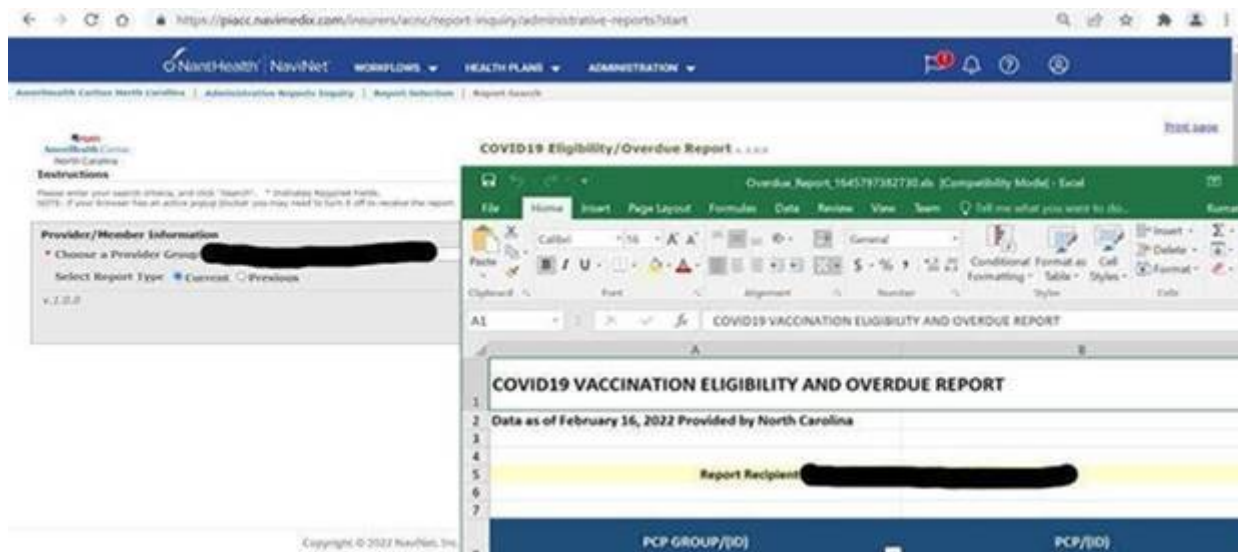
https://piacc.navimedix.com/insurers/acnc/report-inquiry/administrative-reports?start

NantHealth NaviNet WORKFLOWS HEALTH PLANS ADMINISTRATION

AmeriHealth Caritas North Carolina | Administrative Reports Inquiry | Report Selection | Report Search

AmeriHealth Caritas North Carolina

Instructions

Please enter your search criteria, and click "Search". * Indicates Required Fields.
NOTE: If your browser has an active popup blocker you may need to turn it off to receive the report.

Provider/Member Information

* Choose a Provider Group

Select Report Type Current Previous

v.1.0.0

Copyright © 2022 NaviNet, Inc.

COVID19 Eligibility/Overdue Report

Print page

Overdue_Report_1645797382730.xls [Compatibility Mode] - Excel

File Home Insert Page Layout Formulas Data Review View Team Tell me what you want to do...

Paste Calibri 16 General Conditional Formatting Format as Table Cell Styles Insert Delete Format

Clipboard Font Alignment Number Styles Cells

A1 COVID19 VACCINATION ELIGIBILITY AND OVERDUE REPORT

A B

1 COVID19 VACCINATION ELIGIBILITY AND OVERDUE REPORT

2 Data as of February 16, 2022 Provided by North Carolina

3

4

5 Report Recipient

6

7

PCP GROUP/(ID) PCP/(ID)